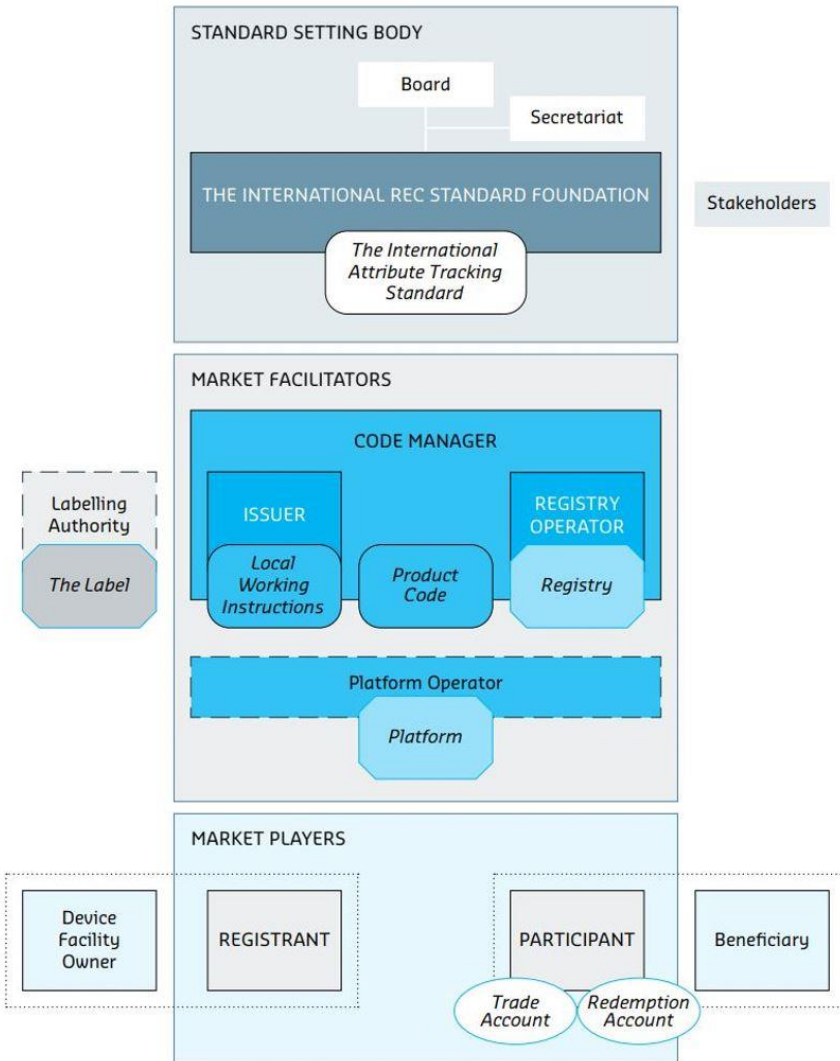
STANDARD SETTING BODY

Board

Secretariat

THE INTERNATIONAL REC STANDARD FOUNDATION

The International Attribute Tracking Standard

Stakeholders

MARKET FACILITATORS

CODE MANAGER

Labelling Authority

The Label

ISSUER

Local Working Instructions

Product Code

REGISTRY OPERATOR

Registry

Platform Operator

Platform

MARKET PLAYERS

Device Facility Owner

REGISTRANT

PARTICIPANT

Beneficiary

Trade Account

Redemption Account